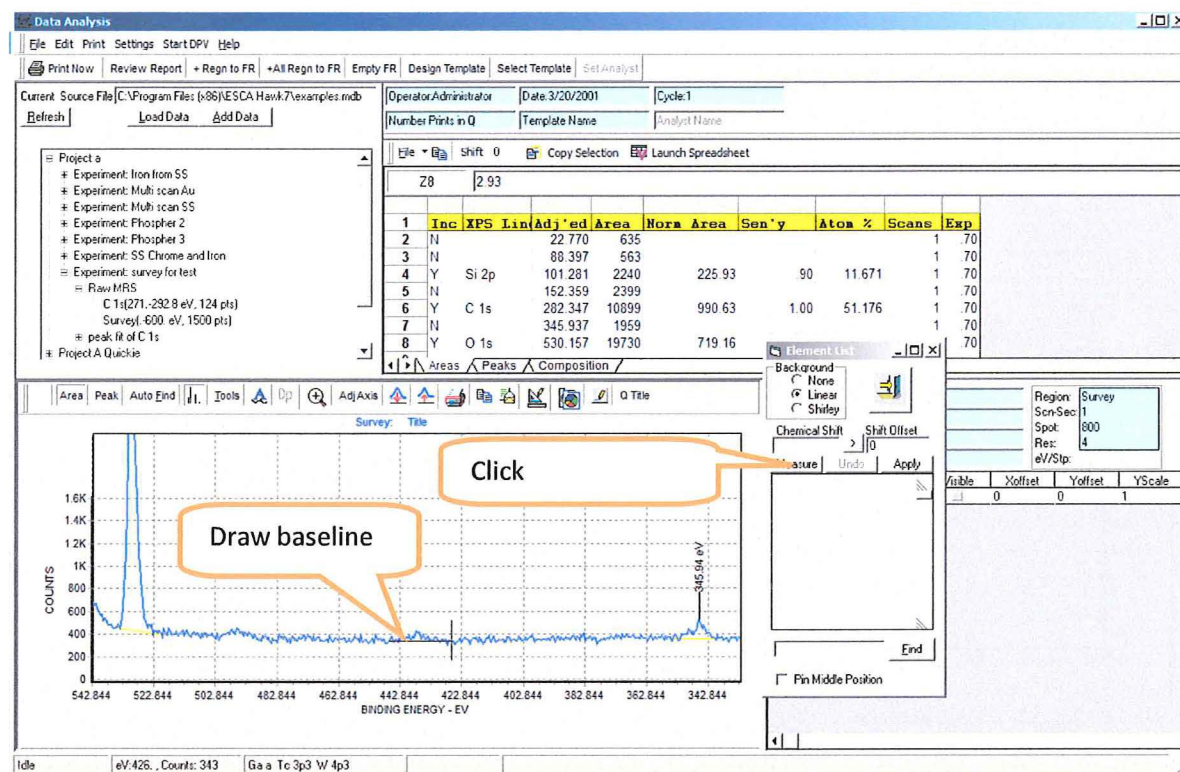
Data Analysis

File Edit Print Settings Start DPV Help

Print Now | Review Report | + Regn to FR | +All Regn to FR | Empty FR | Design Template | Select Template | Set Analyst

Current Source File C:\Program Files (x86)\ESCA Hawk 7\examples.mdb
Refresh | Load Data | Add Data

Operator:Administrator | Date:3/20/2001 | Cycle:1
Number Prints in Q | Template Name | Analyst Name

Project a
Experiment: Iron from SS
Experiment: Multi scan Au
Experiment: Multi scan SS
Experiment: Phospher 2
Experiment: Phospher 3
Experiment: SS Chrome and Iron
Experiment: survey for test
Raw MRS
C 1s(271.-292.8 eV, 124 pts)
Survey(.-600. eV, 1500 pts)
peak fit of C 1s
Project A Quickie

File | Shift 0 | Copy Selection | Launch Spreadsheet

Z8 | 2.93

| 1 | Inc | XPS Lin | Adj'ed | Area | Norm Area | Sen'y | Atom % | Scans | Exp |
|---|---|---|---|---|---|---|---|---|---|
| 2 | N | | 22.770 | 635 | | | | 1 | .70 |
| 3 | N | | 88.397 | 563 | | | | 1 | .70 |
| 4 | Y | Si 2p | 101.281 | 2240 | 225.93 | .90 | 11.671 | 1 | .70 |
| 5 | N | | 152.359 | 2399 | | | | 1 | .70 |
| 6 | Y | C 1s | 282.347 | 10899 | 990.63 | 1.00 | 51.176 | 1 | .70 |
| 7 | N | | 345.937 | 1959 | | | | 1 | .70 |
| 8 | Y | O 1s | 530.157 | 19730 | 719.16 | | | | .70 |

Areas / Peaks / Composition

Area | Peak | Auto Find | Tools | Dp | Adj Axis | Q Title

Survey: Title

Element List
Background
None
Linear
Shirley
Chemical Shift | Shift Offset
0
Measure | Undo | Apply
Find
Pin Middle Position

Click

Draw baseline

Region: Survey
Scn-Sec: 1
Spot: 800
Res: 4
eV/Stp:

Visible | Xoffset | Yoffset | YScale
0 | 0 | 1

1.6K
1.4K
1.2K
1K
800
600
400
200
0
COUNTS
345.94 eV
542.844 522.844 502.844 482.844 462.844 442.844 422.844 402.844 382.844 362.844 342.844
BINDING ENERGY - EV

Idle | eV:426. , Counts: 343 | Ga a To 3p3 W 4p3